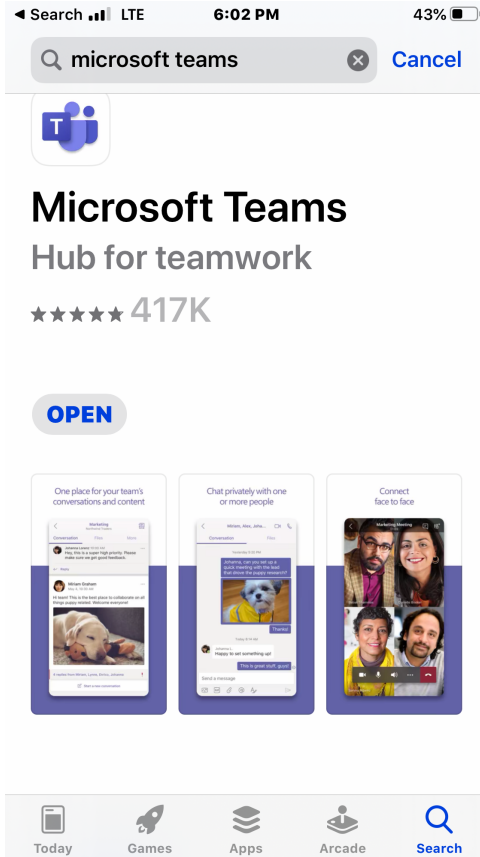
◀ Search LTE 6:02 PM 43%

microsoft teams Cancel

Microsoft Teams
Hub for teamwork
★★★★★ 417K

OPEN

One place for your team's conversations and content

Marketing

Conversation Files

Johanna Lorenz
Hey, this is a super high priority. Please make sure we get good feedback.

Miriam Graham
Hi team! This is the best place to collaborate on all things puppy related. Welcome everyone!

Chat privately with one or more people

Miriam, Max, Johanna

Conversation Files

Johanna, can you set up a quick meeting with the lead that drove the puppy research?

Thanks!

Johanna L.
Happy to set something up!

This is great stuff, guys!

Send a message

Connect face to face

Marketing Meeting

Today Games Apps Arcade Search